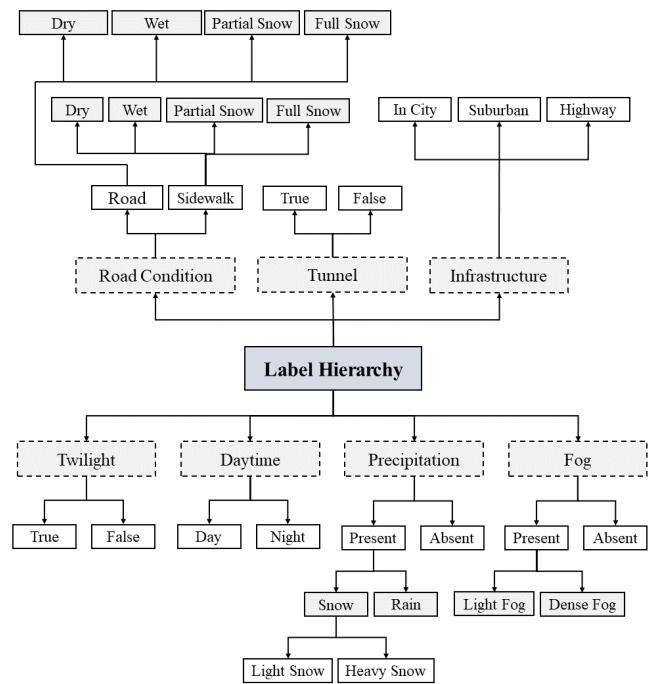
Dry
Wet
Partial Snow
Full Snow

Dry
Wet
Partial Snow
Full Snow

In City
Suburban
Highway

Road
Sidewalk

True
False

Road Condition
Tunnel
Infrastructure

Label Hierarchy

Twilight
Daytime
Precipitation
Fog

True
False
Day
Night
Present
Absent
Present
Absent

Snow
Rain
Light Fog
Dense Fog

Light Snow
Heavy Snow